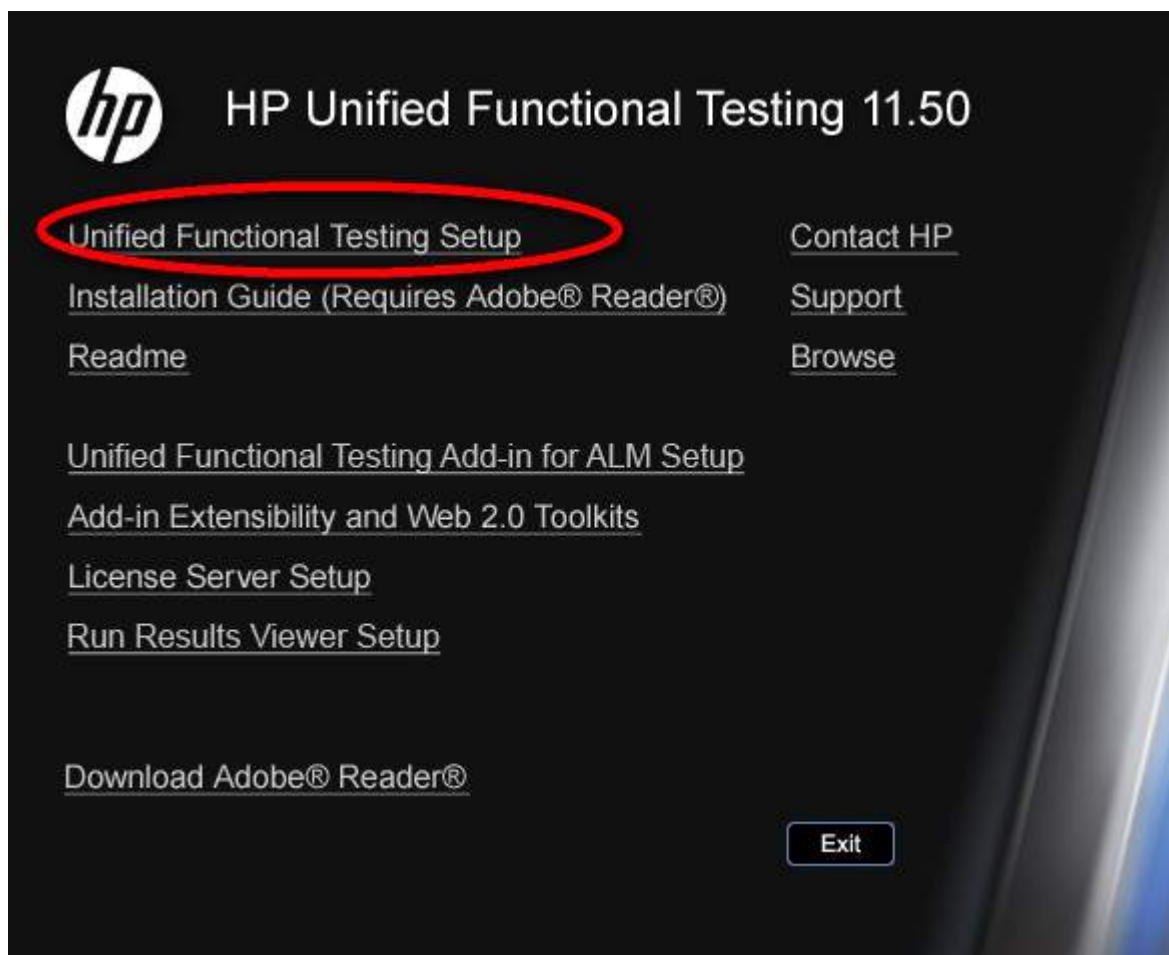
hp

HP Unified Functional Testing 11.50

Unified Functional Testing Setup

Installation Guide (Requires Adobe® Reader®)

Readme

Contact HP

Support

Browse

Unified Functional Testing Add-in for ALM Setup

Add-in Extensibility and Web 2.0 Toolkits

License Server Setup

Run Results Viewer Setup

Download Adobe® Reader®

Exit